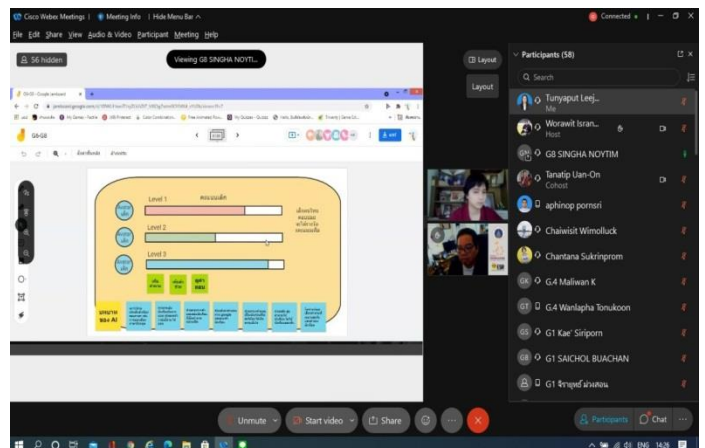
Cisco Webex Meetings | Meeting Info | Hide Menu Bar ^

Connected

File Edit Share View Audio & Video Participant Meeting Help

56 hidden

Viewing G8 SINGHA NOYTI...

Layout

Layout

Participants (58)

Search

Tunyaput Leej...
Me

Worawit Isran...
Host

G8 SINGHA NOYTIM

Tanatip Uan-On
Cohost

aphinop pornsri

Chaiwisit Wimolluck

Chantana Sukrinprom

G.4 Maliwan K

G.4 Wanlapha Tonukoon

G1 Kae' Siriporn

G1 SAICHOL BUACHAN

G1 จิราฤดี ม่วงสอน

G8-G8

Level 1

Level 2

Level 3

Unmute

Start video

Share

Participants

Chat

ENG 14:26